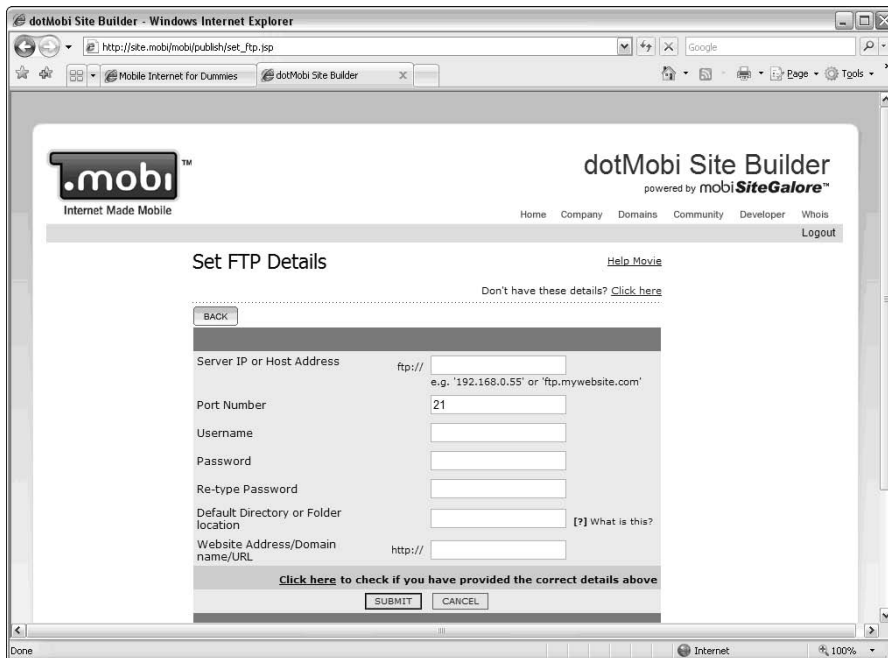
dotMobi Site Builder - Windows Internet Explorer

http://site.mobi/mobi/publish/set_ftp.jsp

Google

Mobile Internet for Dummies

dotMobi Site Builder

Page ▾ Tools ▾

.mobi™
Internet Made Mobile

dotMobi Site Builder
powered by mobiSiteGalore™

Home Company Domains Community Developer Whois

Logout

Set FTP Details

Help Movie

Don't have these details? Click here

BACK

Server IP or Host Address ftp://
e.g. '192.168.0.55' or 'ftp.mywebsite.com'

Port Number 21

Username

Password

Re-type Password

Default Directory or Folder location [?] What is this?

Website Address/Domain name/URL http://

Click here to check if you have provided the correct details above

SUBMIT CANCEL

Done

Internet

100%